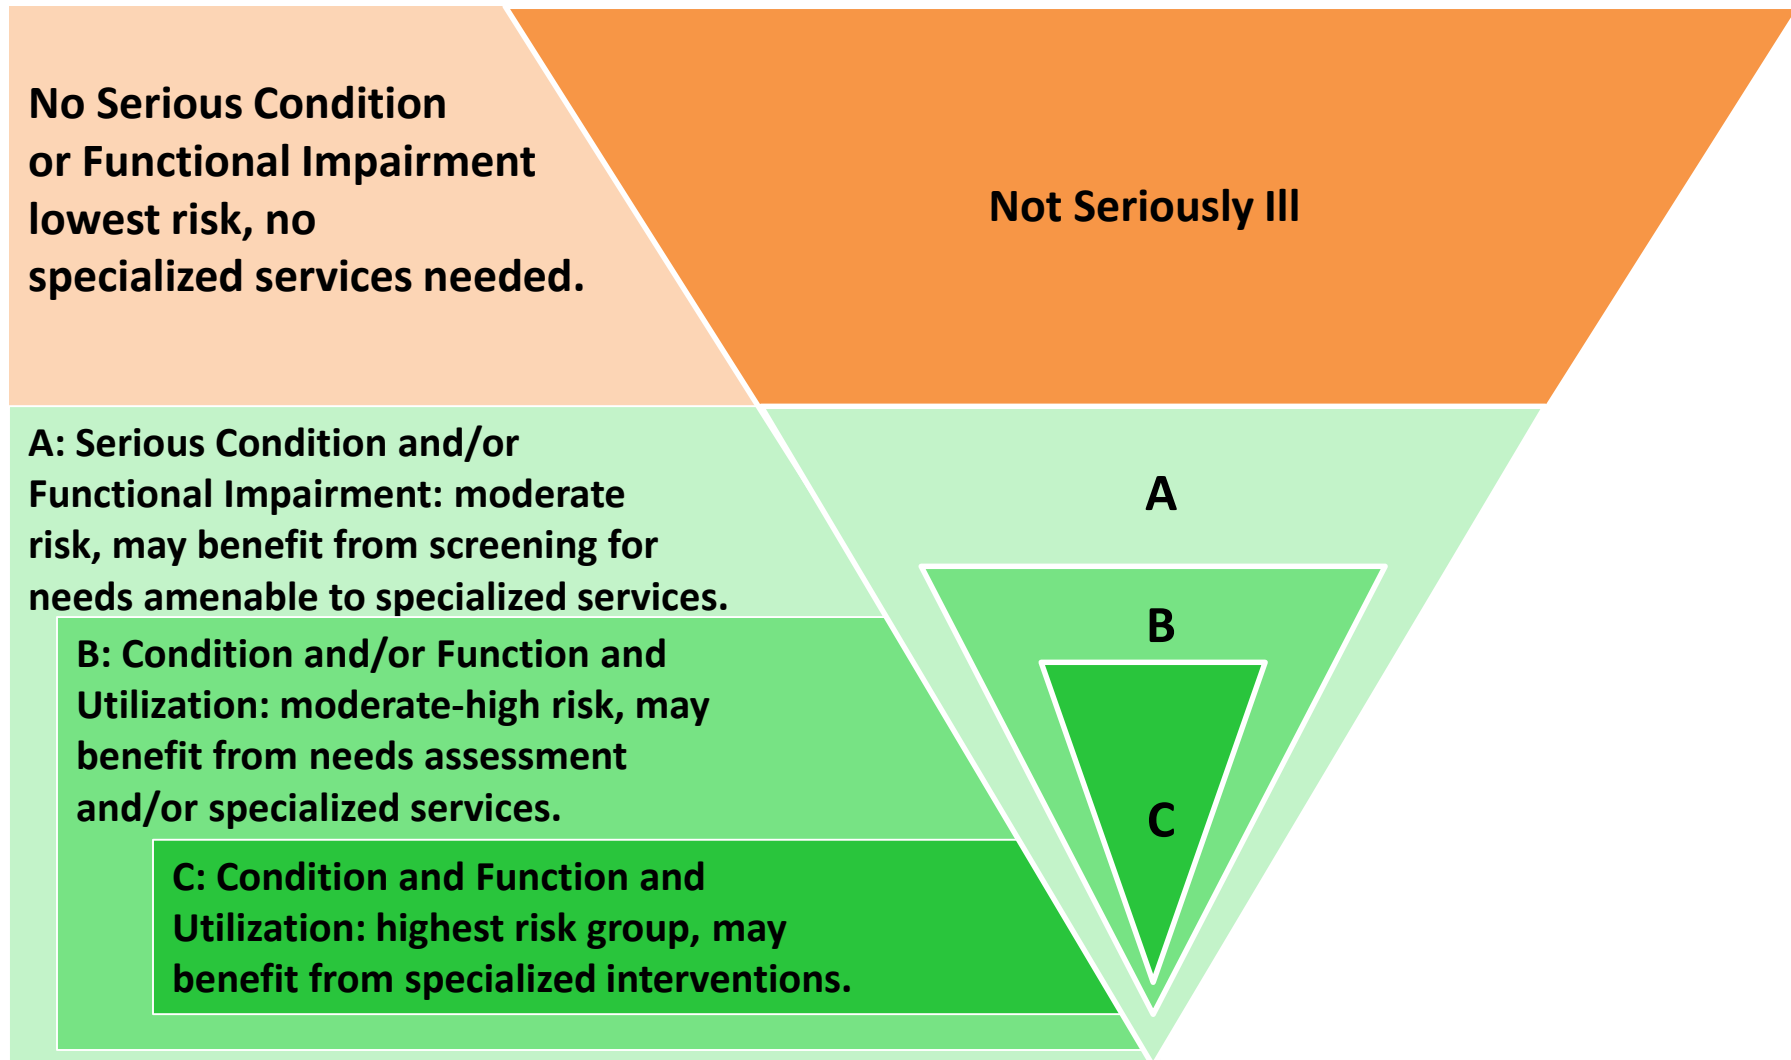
No Serious Condition or Functional Impairment lowest risk, no specialized services needed.

Not Seriously Ill

A: Serious Condition and/or Functional Impairment: moderate risk, may benefit from screening for needs amenable to specialized services.

A

B: Condition and/or Function and Utilization: moderate-high risk, may benefit from needs assessment and/or specialized services.

B

C: Condition and Function and Utilization: highest risk group, may benefit from specialized interventions.

C